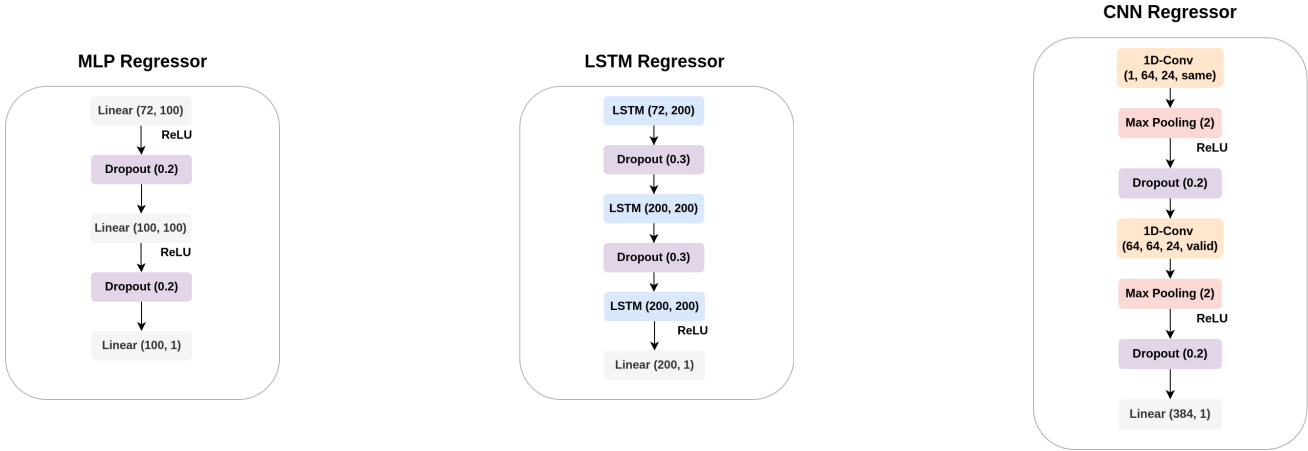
MLP Regressor

Linear (72, 100)
ReLU
Dropout (0.2)
Linear (100, 100)
ReLU
Dropout (0.2)
Linear (100, 1)

LSTM Regressor

LSTM (72, 200)
Dropout (0.3)
LSTM (200, 200)
Dropout (0.3)
LSTM (200, 200)
ReLU
Linear (200, 1)

CNN Regressor

1D-Conv (1, 64, 24, same)
Max Pooling (2)
ReLU
Dropout (0.2)
1D-Conv (64, 64, 24, valid)
Max Pooling (2)
ReLU
Dropout (0.2)
Linear (384, 1)